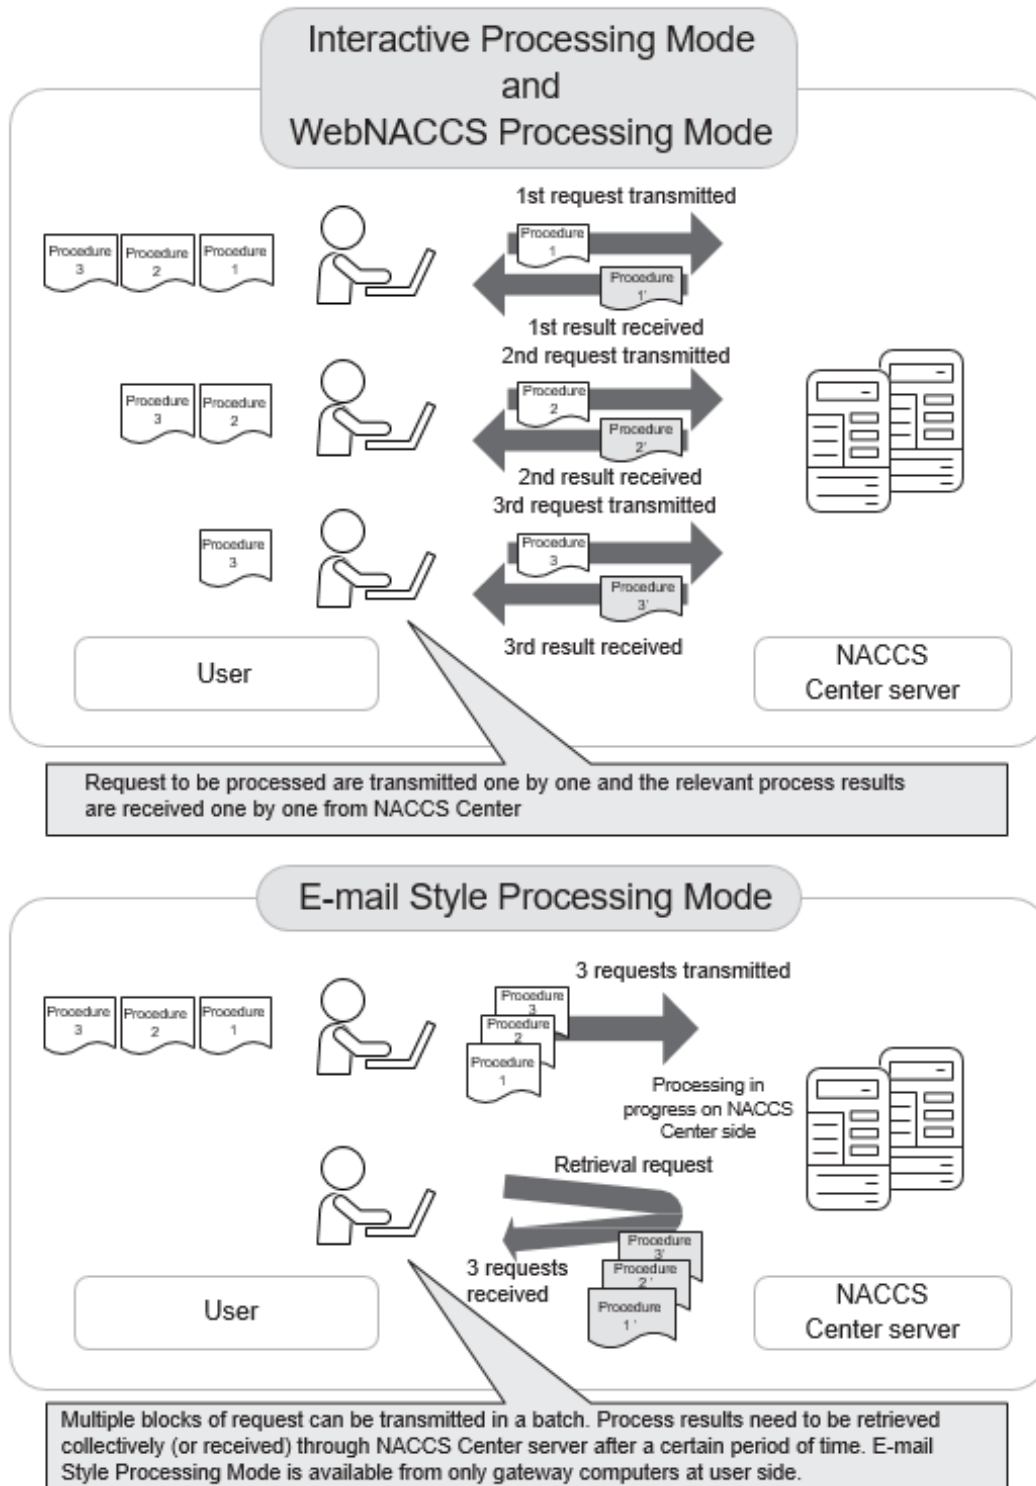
Interactive Processing Mode
and
WebNACCS Processing Mode

1st request transmitted

Procedure 3 Procedure 2 Procedure 1

Procedure 1

Procedure 1'

1st result received

2nd request transmitted

Procedure 3 Procedure 2

Procedure 2

Procedure 2'

2nd result received

3rd request transmitted

Procedure 3

Procedure 3

Procedure 3'

3rd result received

User

NACCS Center server

Request to be processed are transmitted one by one and the relevant process results are received one by one from NACCS Center

E-mail Style Processing Mode

3 requests transmitted

Procedure 3 Procedure 2 Procedure 1

Procedure 3

Procedure 2

Procedure 1

Processing in progress on NACCS Center side

Retrieval request

Procedure 3'

Procedure 2'

Procedure 1'

3 requests received

User

NACCS Center server

Multiple blocks of request can be transmitted in a batch. Process results need to be retrieved collectively (or received) through NACCS Center server after a certain period of time. E-mail Style Processing Mode is available from only gateway computers at user side.